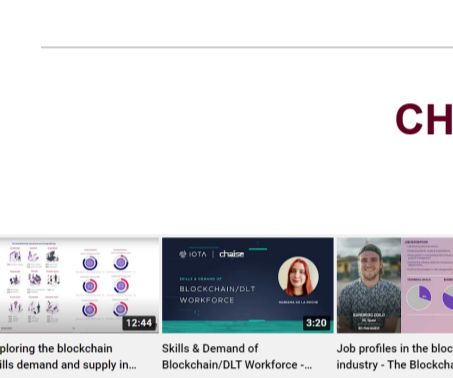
CH

12:44
ploring the blockchain
ills demand and supply in...

IOTA | chaise
SKILLS & DEMAND OF
BLOCKCHAIN/DLT
WORKFORCE
3:20
Skills & Demand of
Blockchain/DLT Workforce -...

Job profiles in the bloc
industry - The Blockcha